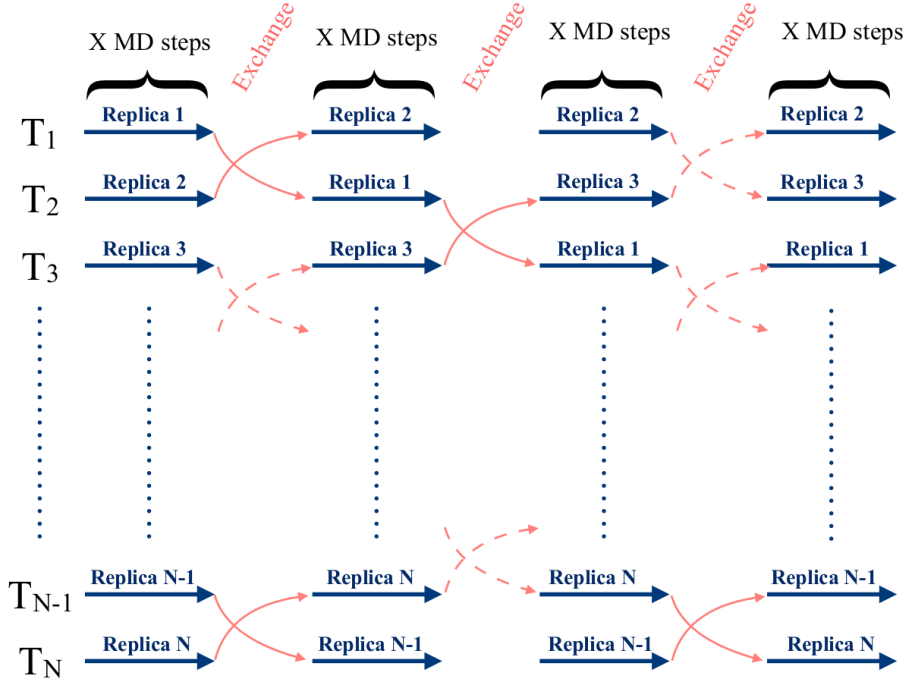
X MD steps

Exchange

X MD steps

Exchange

X MD steps

Exchange

X MD steps

$T_1$ Replica 1 Replica 2 Replica 2 Replica 2

$T_2$ Replica 2 Replica 1 Replica 3 Replica 3

$T_3$ Replica 3 Replica 3 Replica 1 Replica 1

$T_{N-1}$ Replica N-1 Replica N Replica N Replica N-1

$T_N$ Replica N Replica N-1 Replica N-1 Replica N